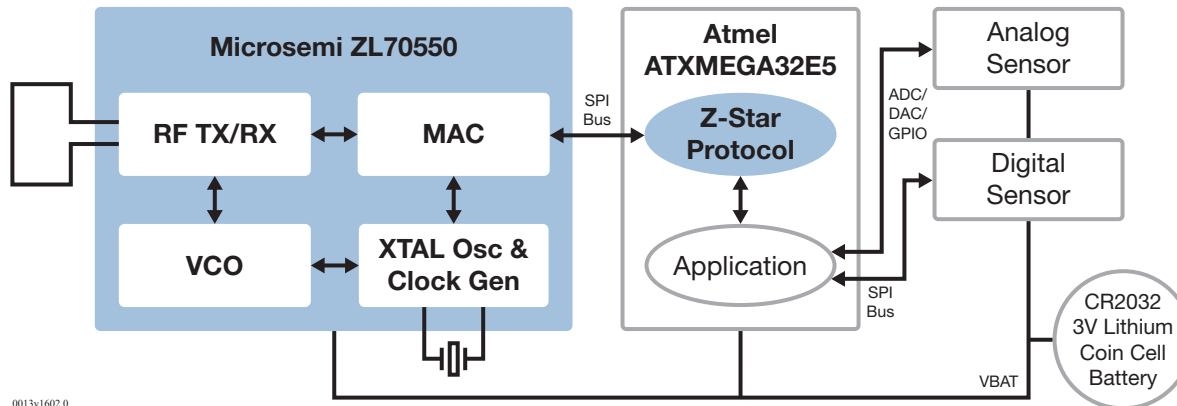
Microsemi ZL70550

RF TX/RX

MAC

VCO

XTAL Osc & Clock Gen

SPI Bus

Atmel ATXMEGA32E5

Z-Star Protocol

Application

ADC/ DAC/ GPIO

SPI Bus

Analog Sensor

Digital Sensor

CR2032 3V Lithium Coin Cell Battery

VBAT

0013v1602.0